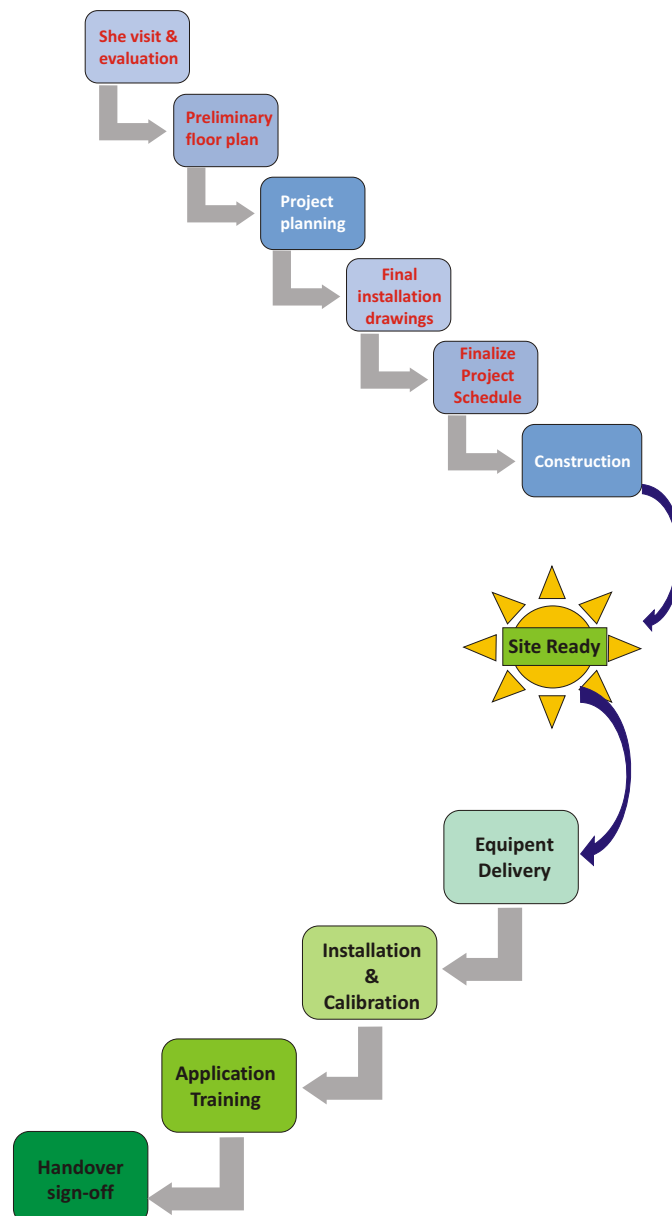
She visit & evaluation

Preliminary floor plan

Project planning

Final installation drawings

Finalize Project Schedule

Construction

Site Ready

Equipent Delivery

Installation & Calibration

Application Training

Handover sign-off